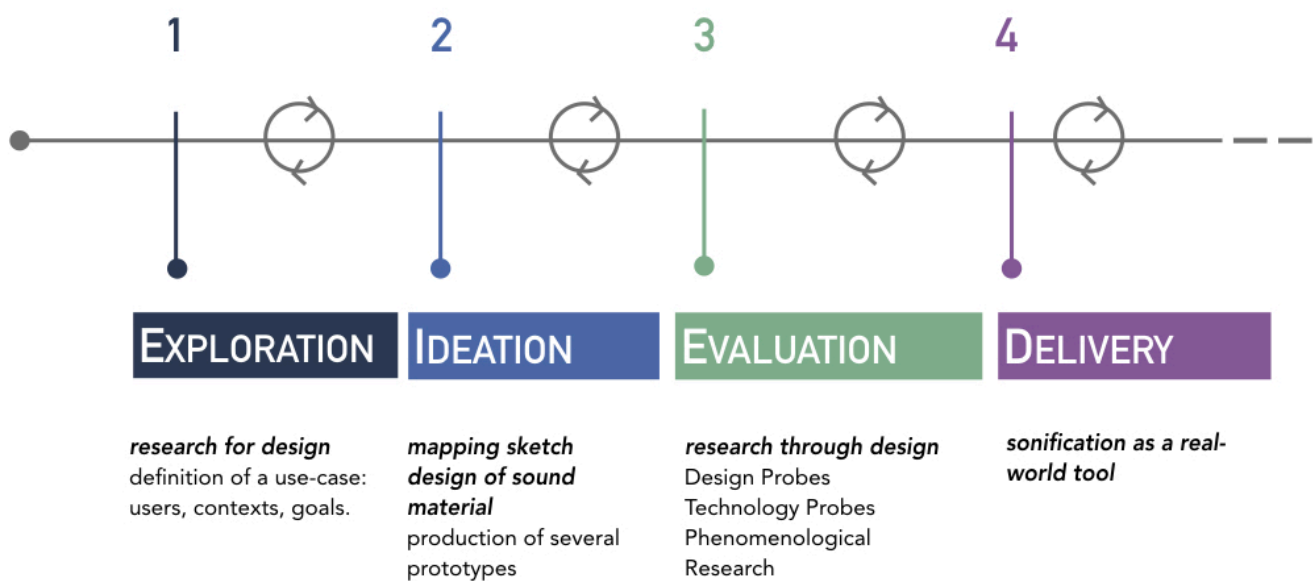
1

2

3

4

EXPLORATION

IDEATION

EVALUATION

DELIVERY

***research for design***
definition of a use-case: users, contexts, goals.

***mapping sketch design of sound material***
production of several prototypes

***research through design***
Design Probes
Technology Probes
Phenomenological Research

***sonification as a real-world tool***